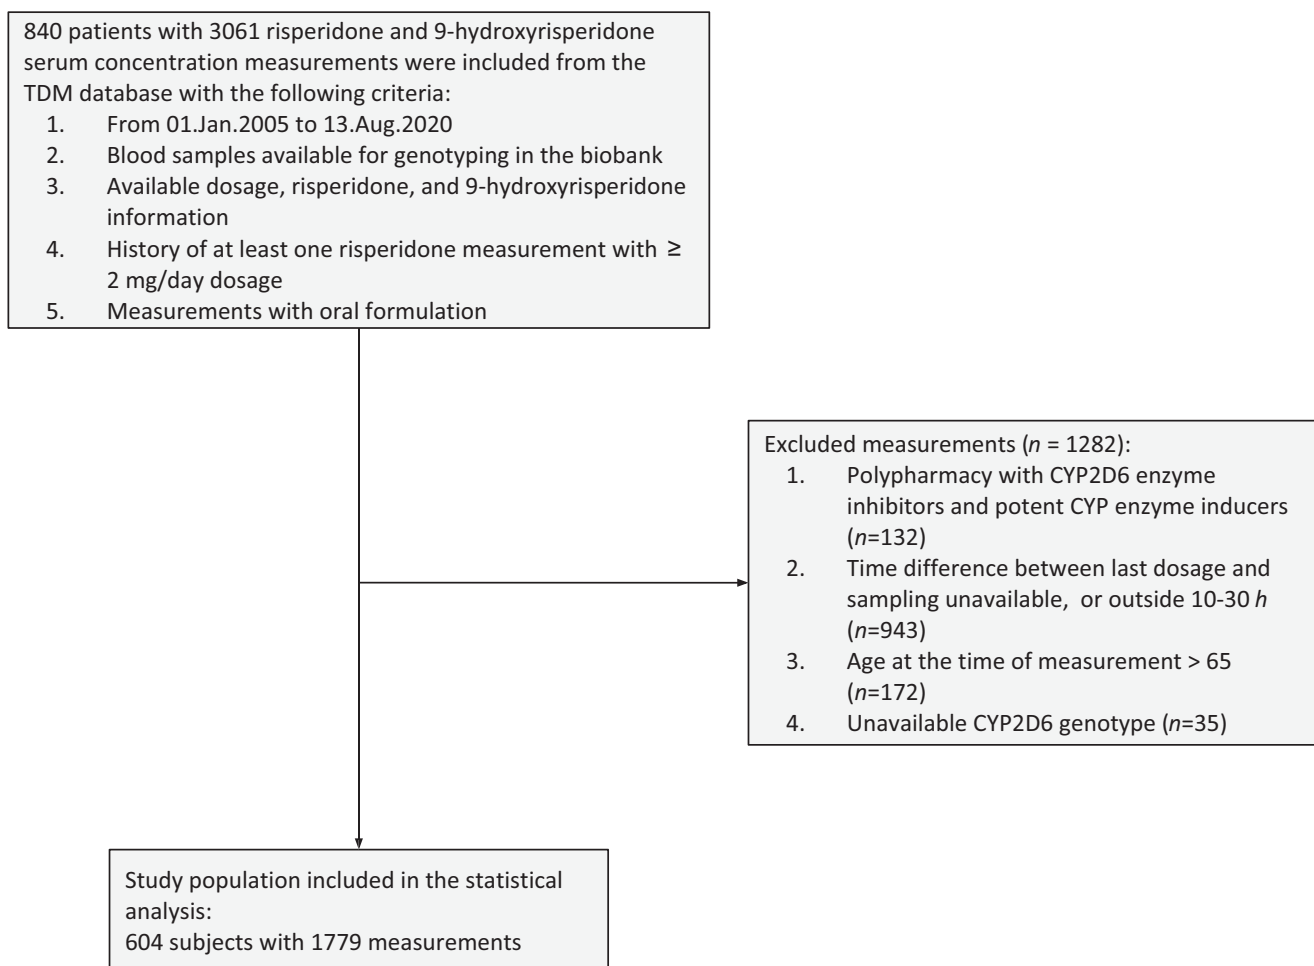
840 patients with 3061 risperidone and 9-hydroxyrisperidone serum concentration measurements were included from the TDM database with the following criteria:

1. From 01.Jan.2005 to 13.Aug.2020
2. Blood samples available for genotyping in the biobank
3. Available dosage, risperidone, and 9-hydroxyrisperidone information
4. History of at least one risperidone measurement with ≥ 2 mg/day dosage
5. Measurements with oral formulation

Excluded measurements ($n$ = 1282):

1. Polypharmacy with CYP2D6 enzyme inhibitors and potent CYP enzyme inducers ($n$=132)
2. Time difference between last dosage and sampling unavailable, or outside 10-30 $h$ ($n$=943)
3. Age at the time of measurement > 65 ($n$=172)
4. Unavailable CYP2D6 genotype ($n$=35)

Study population included in the statistical analysis:
604 subjects with 1779 measurements